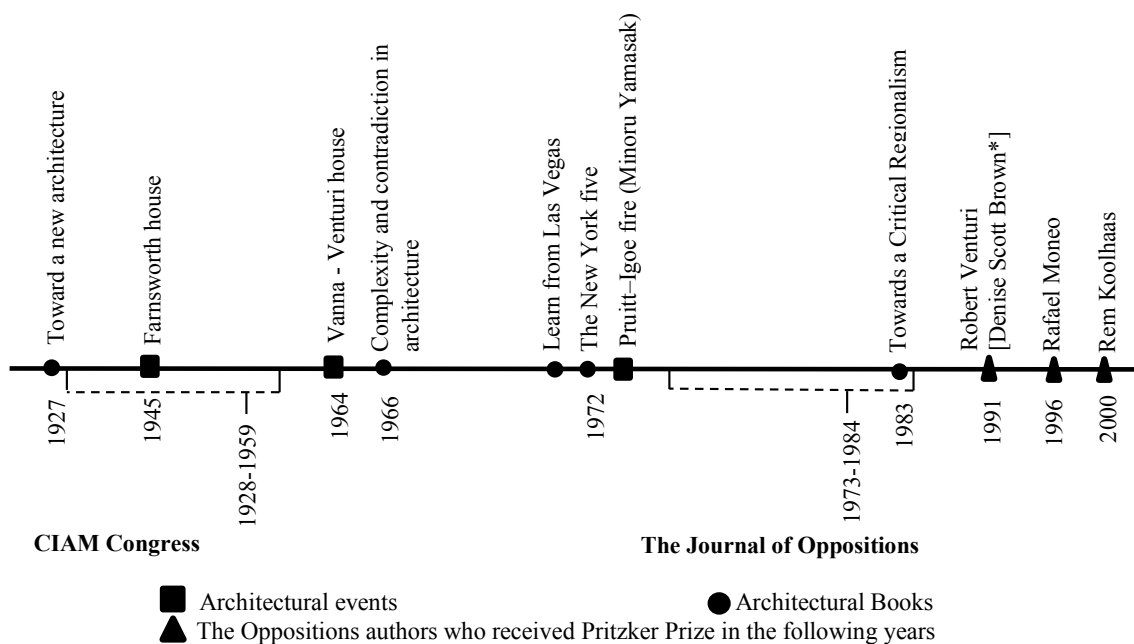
Toward a new architecture

Farnsworth house

Vanna - Venturi house

Complexity and contradiction in architecture

Learn from Las Vegas

The New York five

Pruitt–Igoe fire (Minoru Yamasak)

Towards a Critical Regionalism

Robert Venturi [Denise Scott Brown*]

Rafael Moneo

Rem Koolhaas

1927

1945

1928-1959

1964

1966

1972

1973-1984

1983

1991

1996

2000

CIAM Congress

The Journal of Oppositions

Architectural events

Architectural Books

The Oppositions authors who received Pritzker Prize in the following years